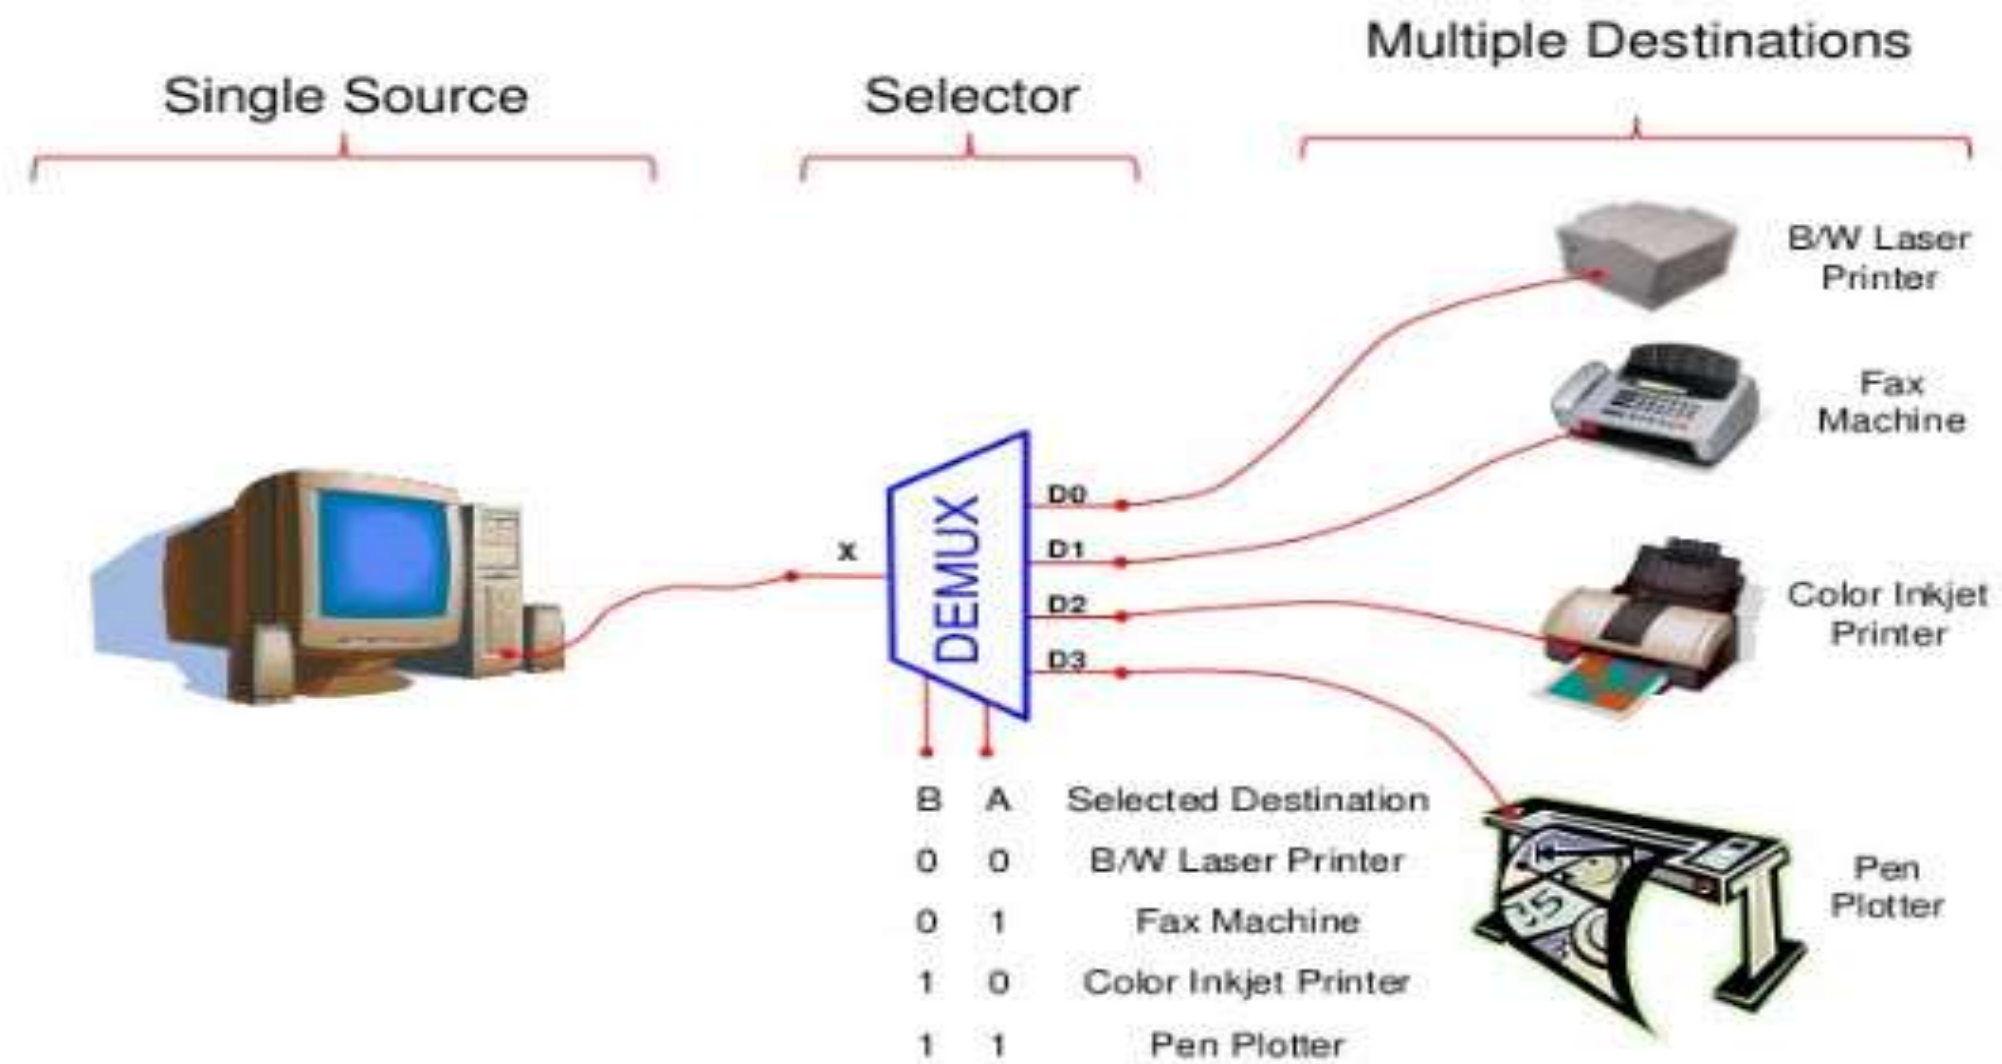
Single Source

Selector

Multiple Destinations

B/W Laser Printer

Fax Machine

Color Inkjet Printer

Pen Plotter

X

DEMUX

D0

D1

D2

D3

| B | A | Selected Destination |
|---|---|---|
| 0 | 0 | B/W Laser Printer |
| 0 | 1 | Fax Machine |
| 1 | 0 | Color Inkjet Printer |
| 1 | 1 | Pen Plotter |